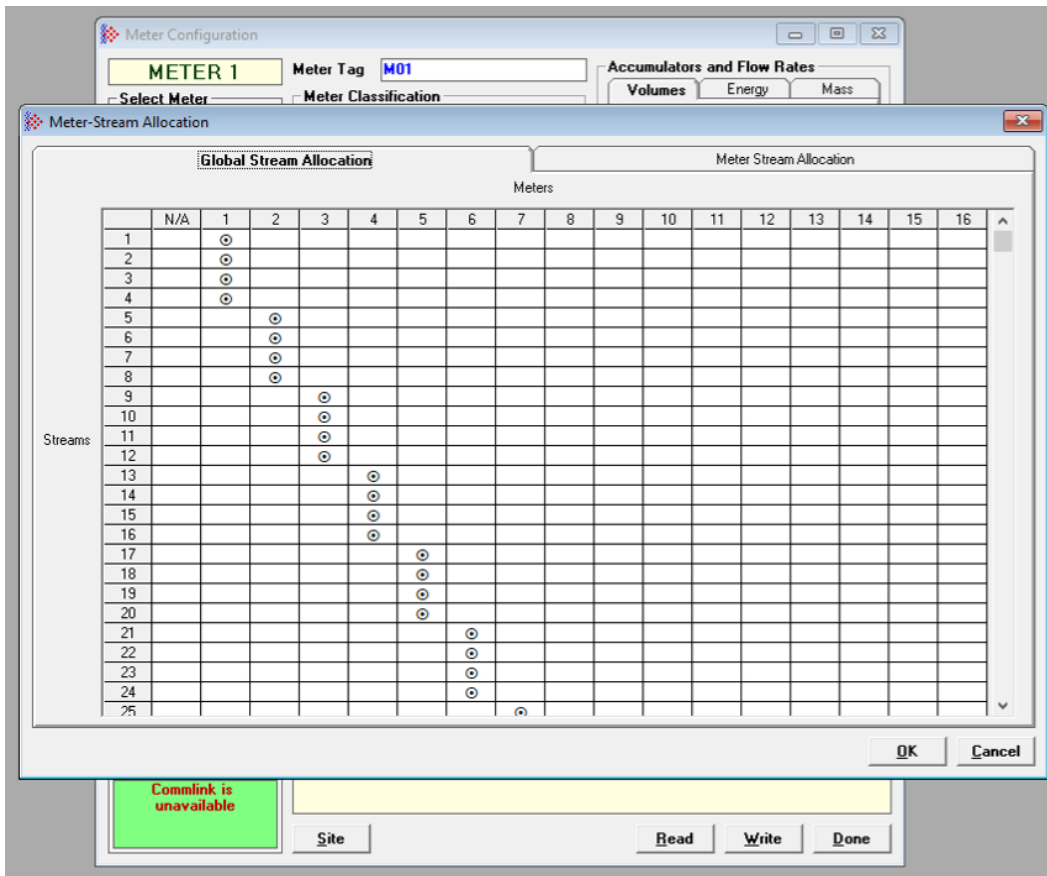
Meter Configuration

METER 1

Meter Tag M01

Accumulators and Flow Rates

Volumes Energy Mass

Select Meter

Meter Classification

Meter-Stream Allocation

Global Stream Allocation

Meter Stream Allocation

Meters

Streams

| | N/A | 1 | 2 | 3 | 4 | 5 | 6 | 7 | 8 | 9 | 10 | 11 | 12 | 13 | 14 | 15 | 16 |
|---|---|---|---|---|---|---|---|---|---|---|---|---|---|---|---|---|---|
| 1 | | ⊙ | | | | | | | | | | | | | | | |
| 2 | | ⊙ | | | | | | | | | | | | | | | |
| 3 | | ⊙ | | | | | | | | | | | | | | | |
| 4 | | ⊙ | | | | | | | | | | | | | | | |
| 5 | | | ⊙ | | | | | | | | | | | | | | |
| 6 | | | ⊙ | | | | | | | | | | | | | | |
| 7 | | | ⊙ | | | | | | | | | | | | | | |
| 8 | | | ⊙ | | | | | | | | | | | | | | |
| 9 | | | | ⊙ | | | | | | | | | | | | | |
| 10 | | | | ⊙ | | | | | | | | | | | | | |
| 11 | | | | ⊙ | | | | | | | | | | | | | |
| 12 | | | | ⊙ | | | | | | | | | | | | | |
| 13 | | | | | ⊙ | | | | | | | | | | | | |
| 14 | | | | | ⊙ | | | | | | | | | | | | |
| 15 | | | | | ⊙ | | | | | | | | | | | | |
| 16 | | | | | ⊙ | | | | | | | | | | | | |
| 17 | | | | | | ⊙ | | | | | | | | | | | |
| 18 | | | | | | ⊙ | | | | | | | | | | | |
| 19 | | | | | | ⊙ | | | | | | | | | | | |
| 20 | | | | | | ⊙ | | | | | | | | | | | |
| 21 | | | | | | | ⊙ | | | | | | | | | | |
| 22 | | | | | | | ⊙ | | | | | | | | | | |
| 23 | | | | | | | ⊙ | | | | | | | | | | |
| 24 | | | | | | | ⊙ | | | | | | | | | | |
| 25 | | | | | | | | ⊙ | | | | | | | | | |

OK Cancel

Commlink is unavailable

Site Read Write Done